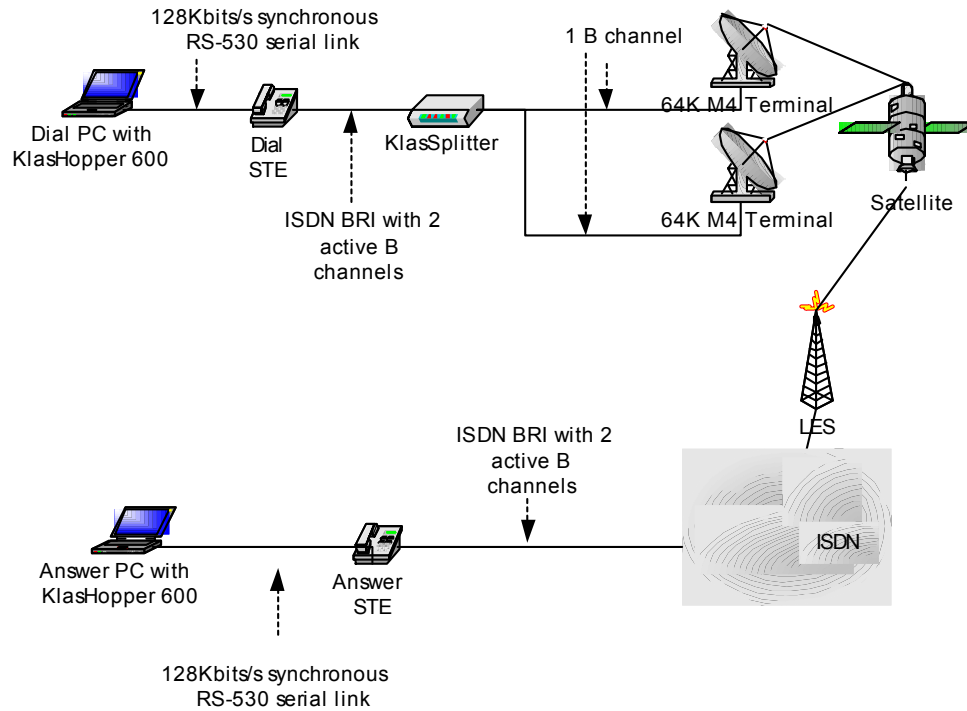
128Kbits/s synchronous RS-530 serial link

1 B channel

Dial PC with KlasHopper 600

Dial STE

KlasSplitter

64K M4 Terminal

64K M4 Terminal

Satellite

ISDN BRI with 2 active B channels

LES

ISDN BRI with 2 active B channels

ISDN

Answer PC with KlasHopper 600

Answer STE

128Kbits/s synchronous RS-530 serial link